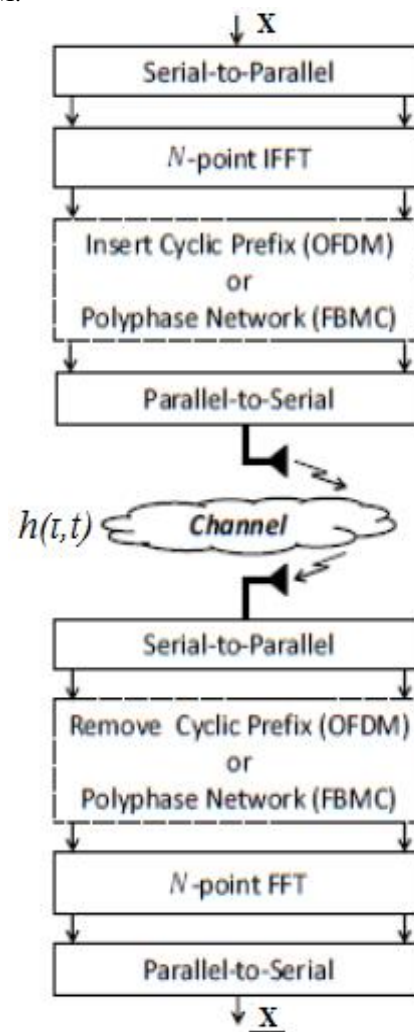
$\mathbf{X}$

Serial-to-Parallel

$N$-point IFFT

Insert Cyclic Prefix (OFDM) or Polyphase Network (FBMC)

Parallel-to-Serial

$h(\tau,t)$

Channel

Serial-to-Parallel

Remove Cyclic Prefix (OFDM) or Polyphase Network (FBMC)

$N$-point FFT

Parallel-to-Serial

$\underline{\mathbf{X}}$